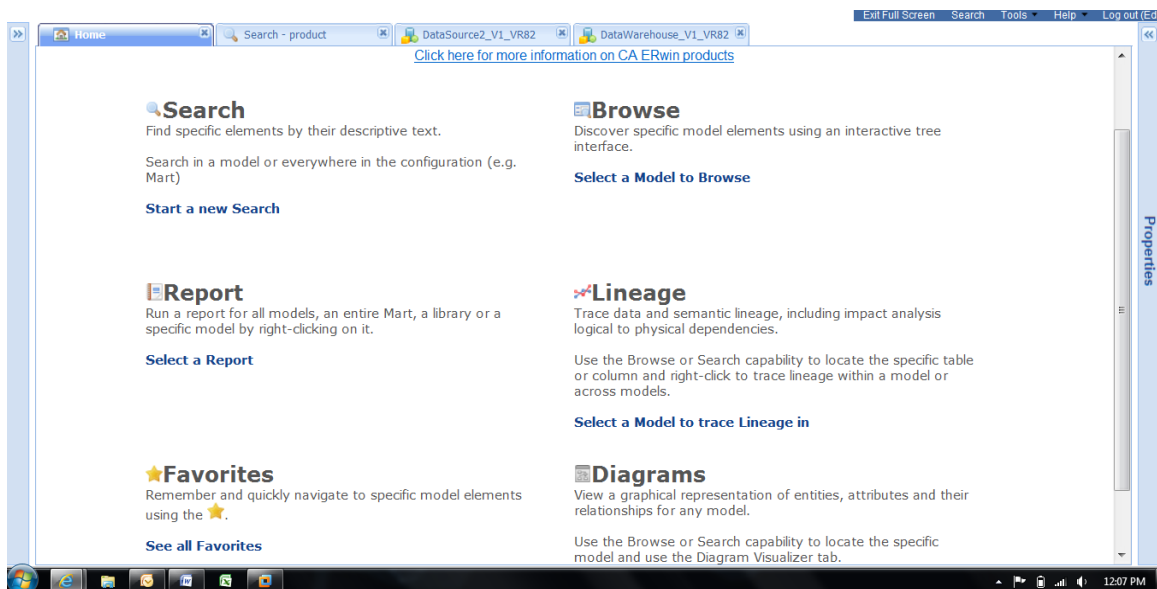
Exit Full Screen Search Tools Help Log out (Ed

Home | Search - product | DataSource2_V1_VR82 | DataWarehouse_V1_VR82

Click here for more information on CA ERwin products

Search
Find specific elements by their descriptive text.

Search in a model or everywhere in the configuration (e.g. Mart)

Start a new Search

Browse
Discover specific model elements using an interactive tree interface.

Select a Model to Browse

Report
Run a report for all models, an entire Mart, a library or a specific model by right-clicking on it.

Select a Report

Lineage
Trace data and semantic lineage, including impact analysis logical to physical dependencies.

Use the Browse or Search capability to locate the specific table or column and right-click to trace lineage within a model or across models.

Select a Model to trace Lineage in

Favorites
Remember and quickly navigate to specific model elements using the .

See all Favorites

Diagrams
View a graphical representation of entities, attributes and their relationships for any model.

Use the Browse or Search capability to locate the specific model and use the Diagram Visualizer tab.

Properties

12:07 PM